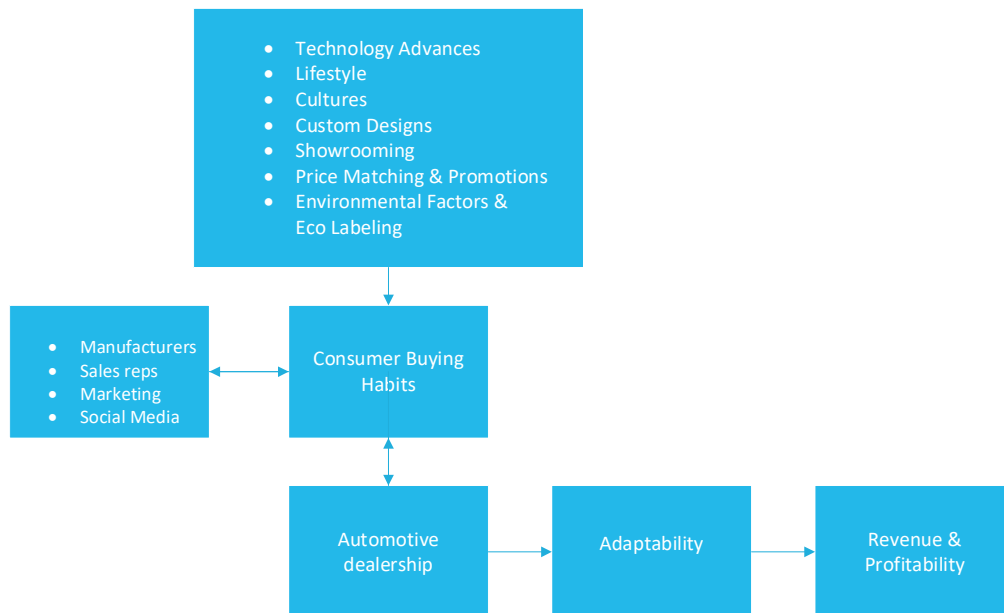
- Technology Advances
- Lifestyle
- Cultures
- Custom Designs
- Showrooming
- Price Matching & Promotions
- Environmental Factors & Eco Labeling

- Manufacturers
- Sales reps
- Marketing
- Social Media

Consumer Buying Habits

Automotive dealership

Adaptability

Revenue & Profitability